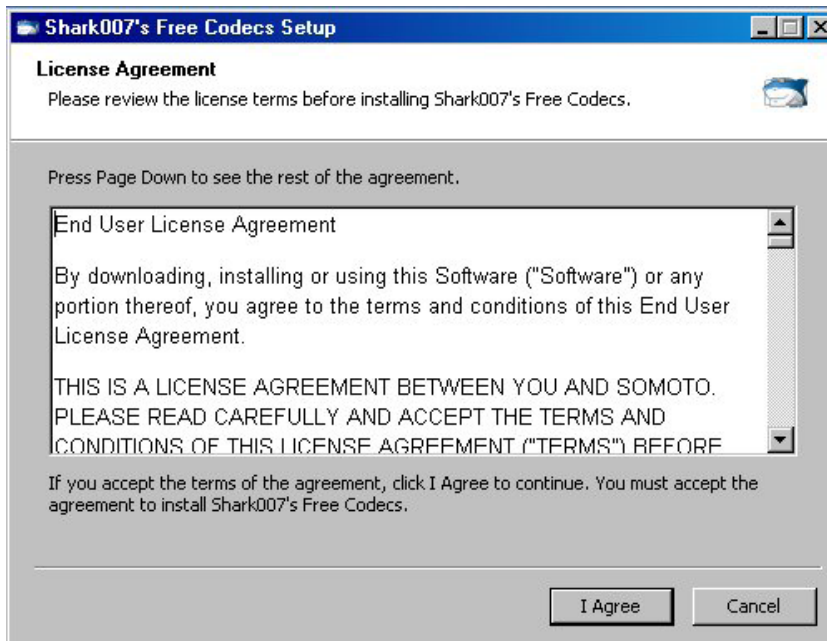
Shark007's Free Codecs Setup

License Agreement
Please review the license terms before installing Shark007's Free Codecs.

Press Page Down to see the rest of the agreement.

End User License Agreement

By downloading, installing or using this Software ("Software") or any portion thereof, you agree to the terms and conditions of this End User License Agreement.

THIS IS A LICENSE AGREEMENT BETWEEN YOU AND SOMOTO. PLEASE READ CAREFULLY AND ACCEPT THE TERMS AND CONDITIONS OF THIS LICENSE AGREEMENT ("TERMS") BEFORE

If you accept the terms of the agreement, click I Agree to continue. You must accept the agreement to install Shark007's Free Codecs.

I Agree

Cancel